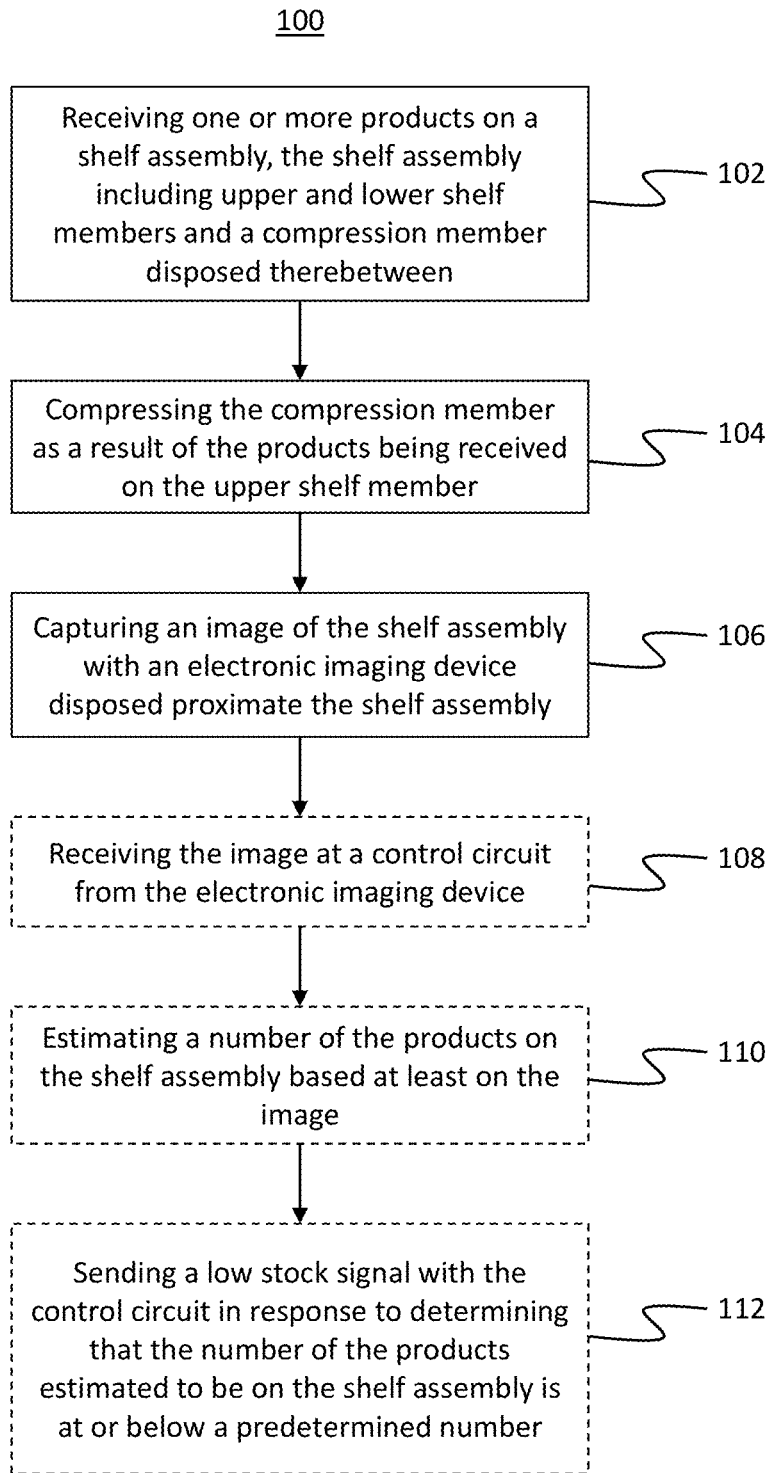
100

Receiving one or more products on a shelf assembly, the shelf assembly including upper and lower shelf members and a compression member disposed therebetween

102

Compressing the compression member as a result of the products being received on the upper shelf member

104

Capturing an image of the shelf assembly with an electronic imaging device disposed proximate the shelf assembly

106

Receiving the image at a control circuit from the electronic imaging device

108

Estimating a number of the products on the shelf assembly based at least on the image

110

Sending a low stock signal with the control circuit in response to determining that the number of the products estimated to be on the shelf assembly is at or below a predetermined number

112